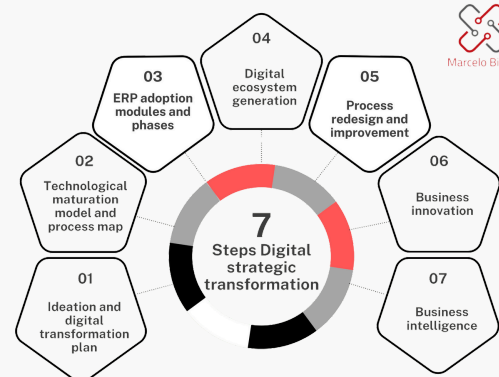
Marcelo Bi

04
Digital ecosystem generation

03
ERP adoption modules and phases

05
Process redesign and improvement

02
Technological maturation model and process map

06
Business innovation

7
Steps Digital strategic transformation

01
Ideation and digital transformation plan

07
Business intelligence